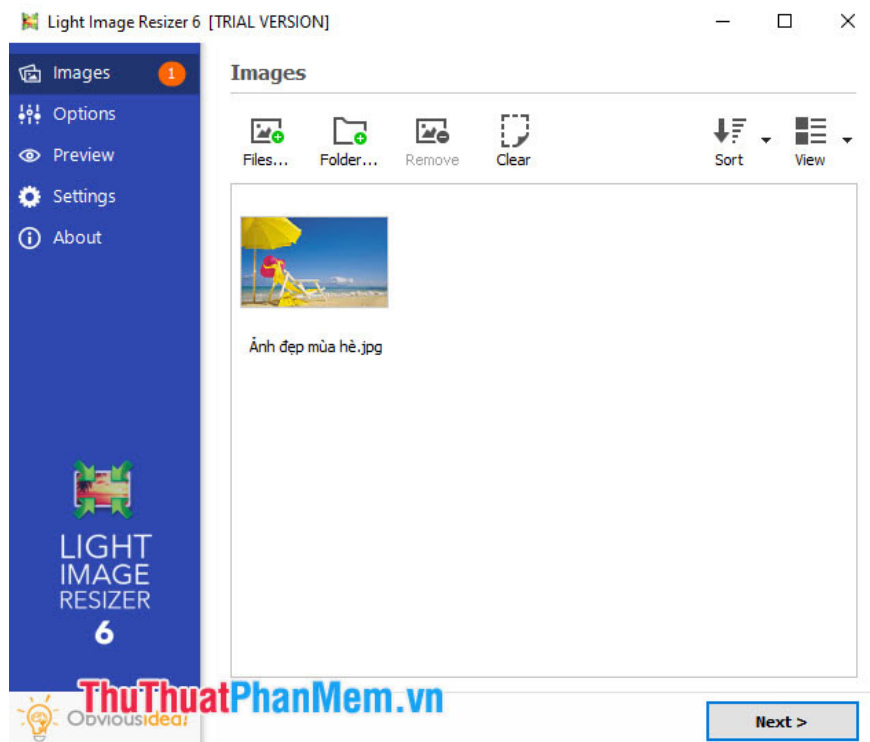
Light Image Resizer 6 [TRIAL VERSION]

Images 1
Options
Preview
Settings
About

LIGHT IMAGE RESIZER 6

Obviousidea!

ThuThuatPhanMem.vn

Images

Files... Folder... Remove Clear Sort View

Ảnh đẹp mùa hè.jpg

Next >